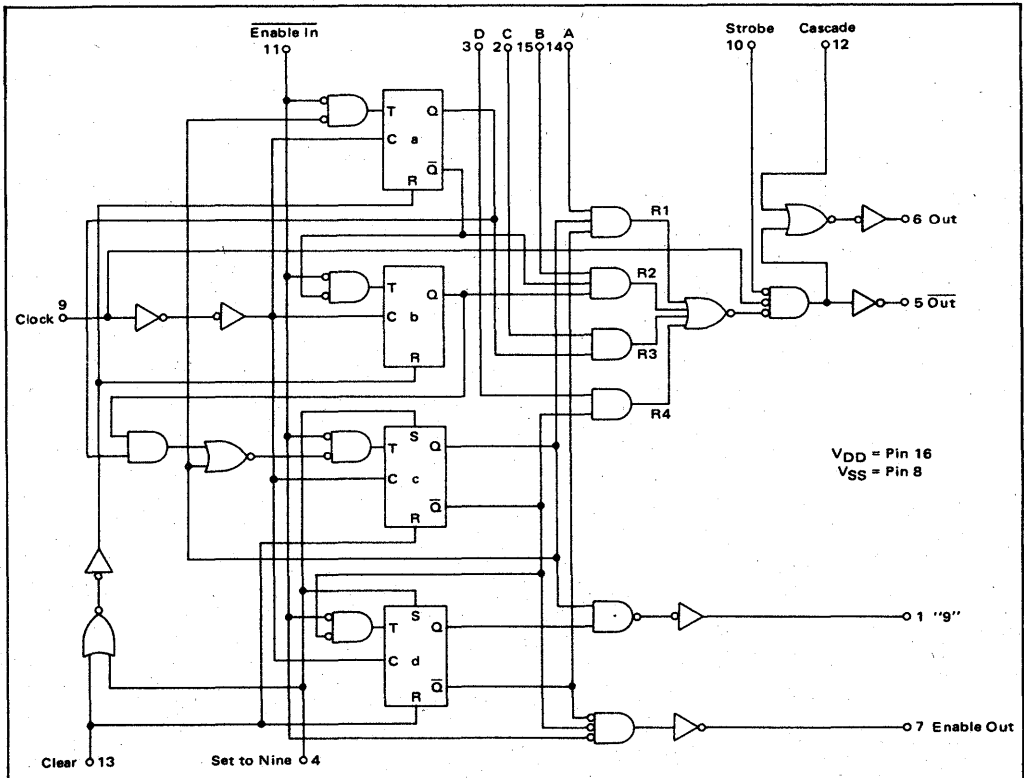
$\overline{\text{Enable In}}$
11
D C B A
3 2 15 14
Strobe Cascade
10 12
T Q
C a
$\overline{Q}$
R
R1
6 Out
R2
T Q
C b
R
9
Clock
5 $\overline{\text{Out}}$
R3
R4
S
T Q
C c
$\overline{Q}$
R
$V_{DD}$ = Pin 16
$V_{SS}$ = Pin 8
S
T Q
C d
$\overline{Q}$
R
1 "9"
7 Enable Out
Clear 13
Set to Nine 4